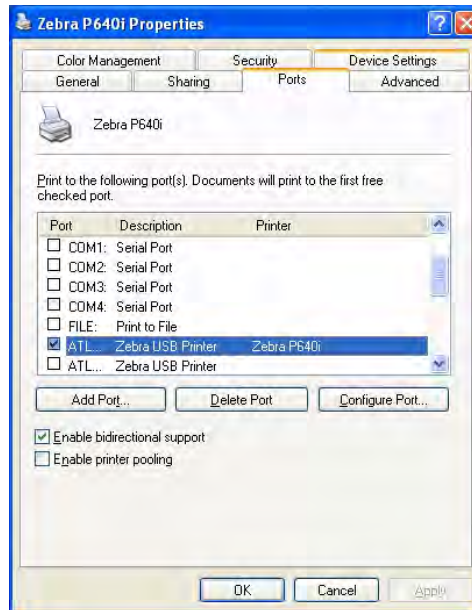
Zebra P640i Properties

Color Management | Security | Device Settings
General | Sharing | Ports | Advanced

Zebra P640i

Print to the following port(s). Documents will print to the first free checked port.

| Port | Description | Printer |
|---|---|---|
| COM1: | Serial Port | |
| COM2: | Serial Port | |
| COM3: | Serial Port | |
| COM4: | Serial Port | |
| FILE: | Print to File | |
| ATL... | Zebra USB Printer | Zebra P640i |
| ATL... | Zebra USB Printer | |

Add Port... | Delete Port | Configure Port...

Enable bidirectional support
Enable printer pooling

OK | Cancel | Apply